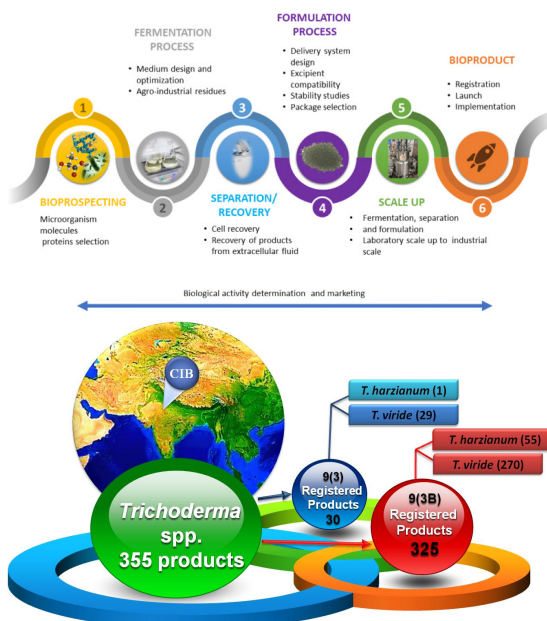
FERMENTATION PROCESS
• Medium design and optimization
• Agro-industrial residues

FORMULATION PROCESS
• Delivery system design
• Excipient compatibility
• Stability studies
• Package selection

BIOPRODUCT
• Registration
• Launch
• Implementation

1
2
3
4
5
6

BIOPROSPECTING
Microorganism
molecules
proteins selection

SEPARATION/ RECOVERY
• Cell recovery
• Recovery of products from extracellular fluid

SCALE UP
• Fermentation, separation and formulation
• Laboratory scale up to industrial scale

Biological activity determination and marketing

CIB

*T. harzianum* (1)
*T. viride* (29)

*T. harzianum* (55)
*T. viride* (270)

*Trichoderma* spp.
355 products

9(3)
Registered Products
30

9(3B)
Registered Products
325